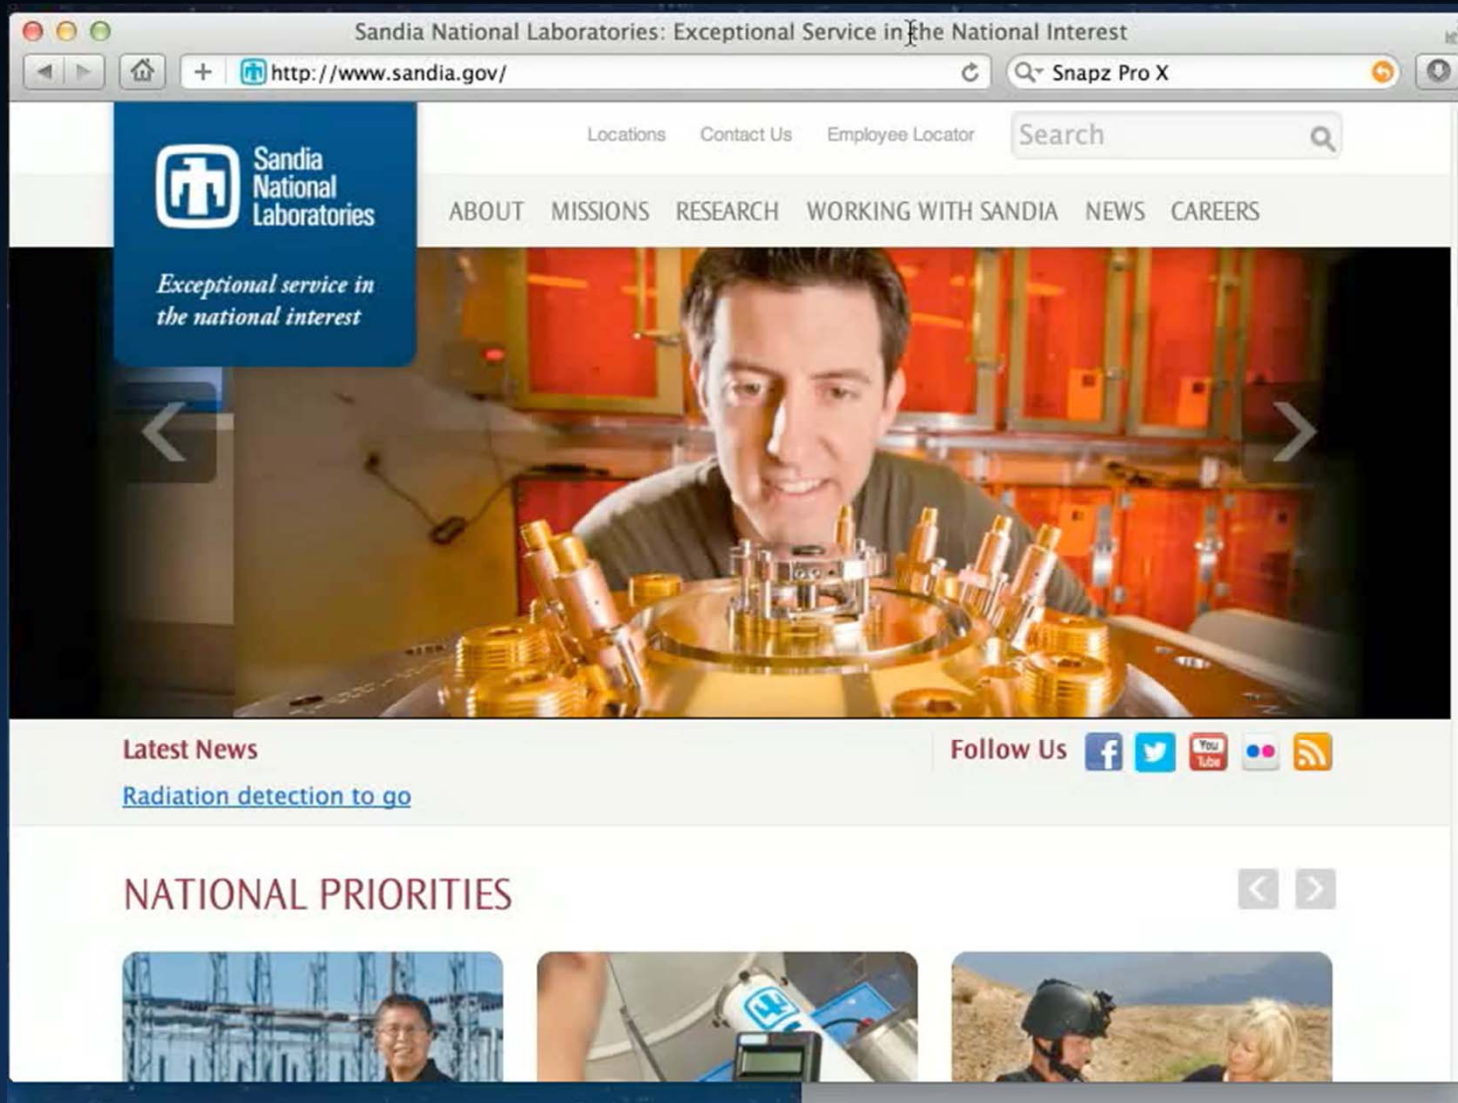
Sandia National Laboratories: Exceptional Service in the National Interest

http://www.sandia.gov/

Snapz Pro X

Locations Contact Us Employee Locator

Search

Sandia National Laboratories

Exceptional service in the national interest

ABOUT MISSIONS RESEARCH WORKING WITH SANDIA NEWS CAREERS

Latest News

Radiation detection to go

Follow Us

You Tube

NATIONAL PRIORITIES